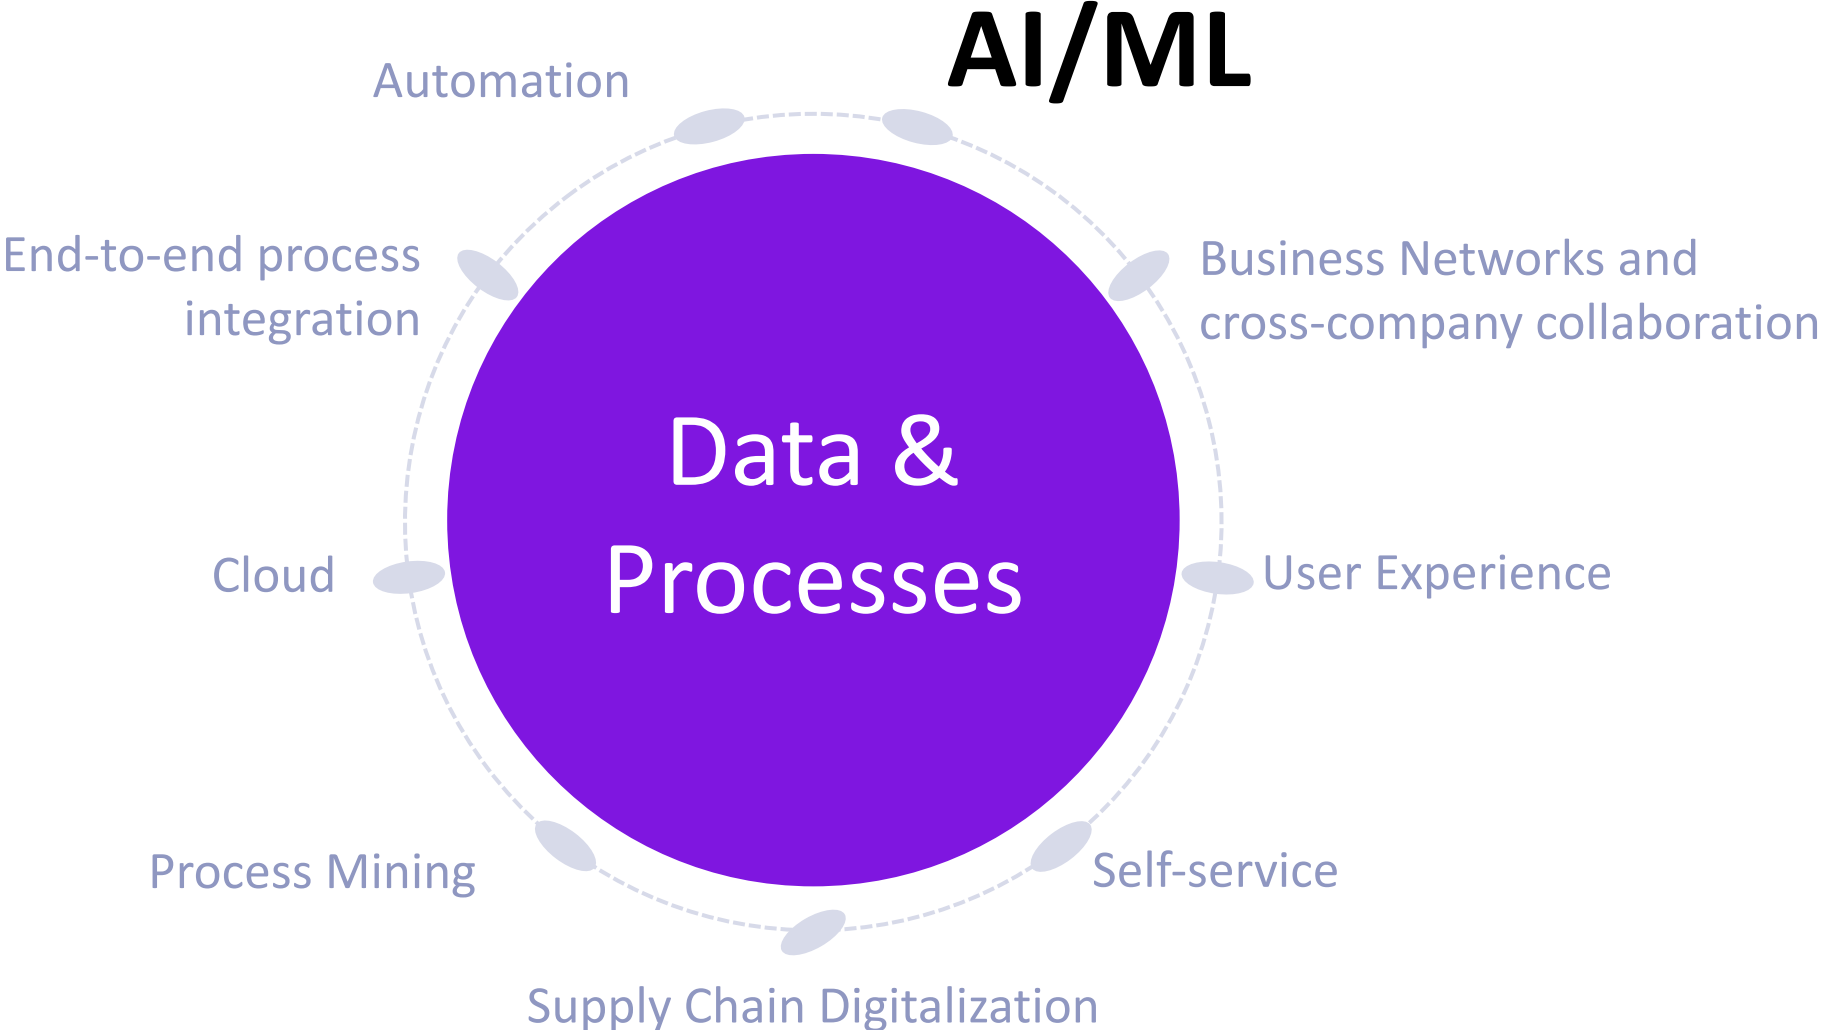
AI/ML

Automation

Business Networks and cross-company collaboration

End-to-end process integration

Data & Processes

Cloud

User Experience

Process Mining

Self-service

Supply Chain Digitalization